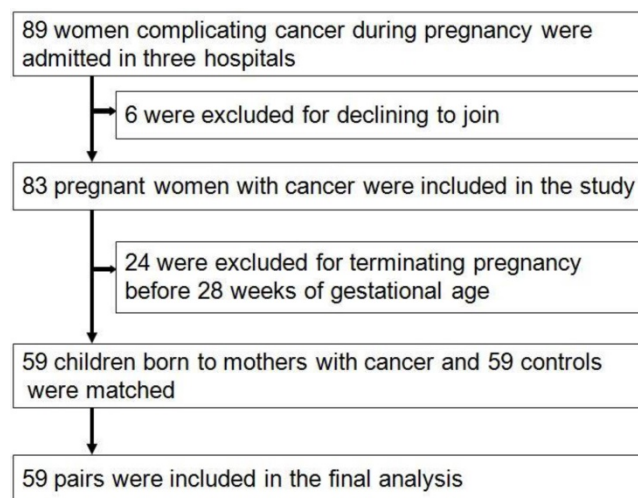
89 women complicating cancer during pregnancy were admitted in three hospitals

6 were excluded for declining to join

83 pregnant women with cancer were included in the study

24 were excluded for terminating pregnancy before 28 weeks of gestational age

59 children born to mothers with cancer and 59 controls were matched

59 pairs were included in the final analysis